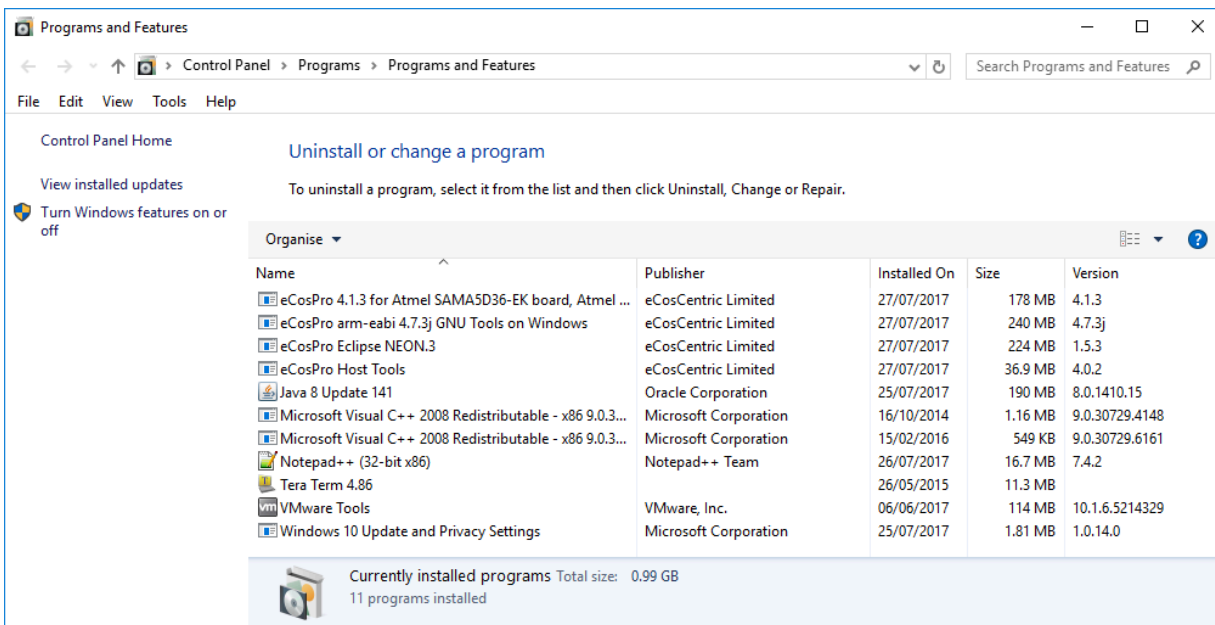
Programs and Features

Control Panel > Programs > Programs and Features

Search Programs and Features

File Edit View Tools Help

Control Panel Home

View installed updates

Turn Windows features on or off

Uninstall or change a program

To uninstall a program, select it from the list and then click Uninstall, Change or Repair.

Organise ▾

| Name | Publisher | Installed On | Size | Version |
|---|---|---|---|---|
| eCosPro 4.1.3 for Atmel SAMA5D36-EK board, Atmel ... | eCosCentric Limited | 27/07/2017 | 178 MB | 4.1.3 |
| eCosPro arm-eabi 4.7.3j GNU Tools on Windows | eCosCentric Limited | 27/07/2017 | 240 MB | 4.7.3j |
| eCosPro Eclipse NEON.3 | eCosCentric Limited | 27/07/2017 | 224 MB | 1.5.3 |
| eCosPro Host Tools | eCosCentric Limited | 27/07/2017 | 36.9 MB | 4.0.2 |
| Java 8 Update 141 | Oracle Corporation | 25/07/2017 | 190 MB | 8.0.1410.15 |
| Microsoft Visual C++ 2008 Redistributable - x86 9.0.3... | Microsoft Corporation | 16/10/2014 | 1.16 MB | 9.0.30729.4148 |
| Microsoft Visual C++ 2008 Redistributable - x86 9.0.3... | Microsoft Corporation | 15/02/2016 | 549 KB | 9.0.30729.6161 |
| Notepad++ (32-bit x86) | Notepad++ Team | 26/07/2017 | 16.7 MB | 7.4.2 |
| Tera Term 4.86 | | 26/05/2015 | 11.3 MB | |
| VMware Tools | VMware, Inc. | 06/06/2017 | 114 MB | 10.1.6.5214329 |
| Windows 10 Update and Privacy Settings | Microsoft Corporation | 25/07/2017 | 1.81 MB | 1.0.14.0 |

Currently installed programs Total size: 0.99 GB
11 programs installed